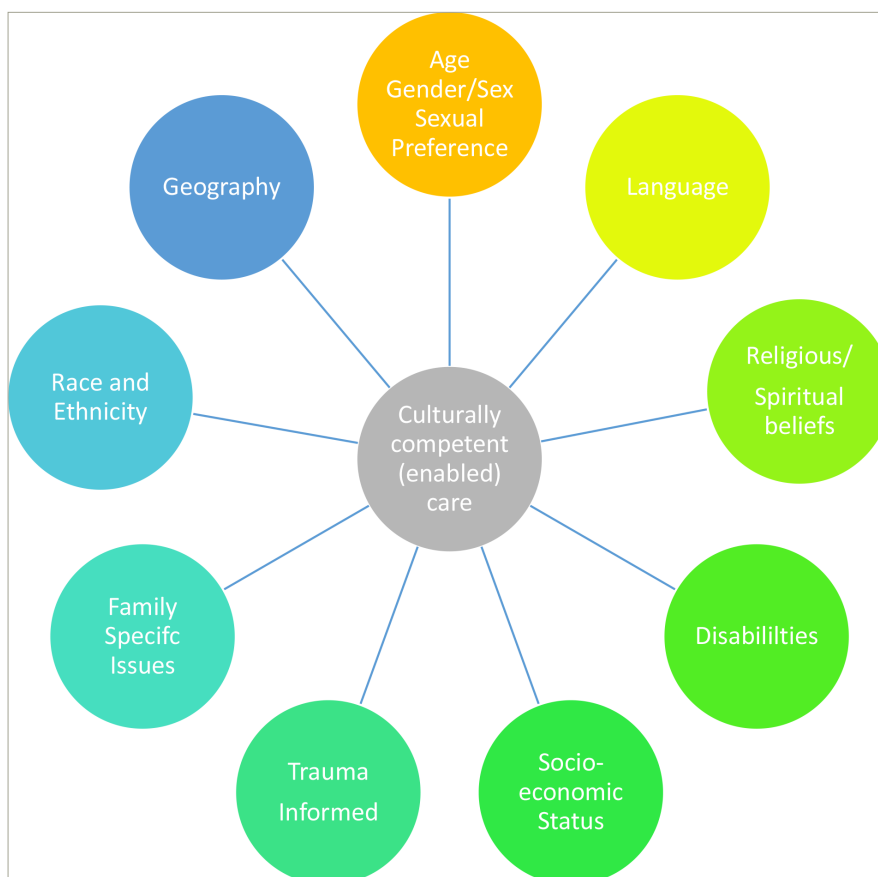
Age
Gender/Sex
Sexual
Preference

Language

Religious/
Spiritual
beliefs

Disabililties

Socio-
economic
Status

Trauma
Informed

Family
Specifc
Issues

Race and
Ethnicity

Geography

Culturally
competent
(enabled)
care